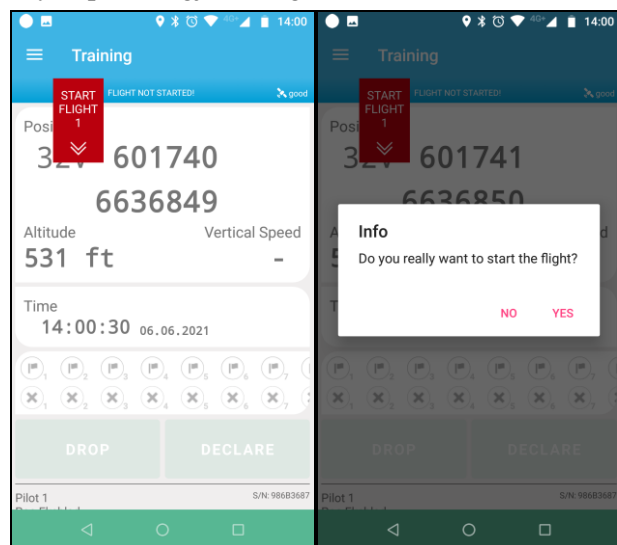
4G+ 14:00

Training

START FLIGHT 1

FLIGHT NOT STARTED!

good

Posi

32V 601740

6636849

Altitude

Vertical Speed

531 ft

-

Time

14:00:30 06.06.2021

1 2 3 4 5 6 7

1 2 3 4 5 6 7

DROP

DECLARE

Pilot 1

S/N: 986B3687

4G+ 14:00

Training

START FLIGHT 1

FLIGHT NOT STARTED!

good

Posi

32V 601741

6636850

Info

Do you really want to start the flight?

NO

YES

DROP

DECLARE

Pilot 1

S/N: 986B3687